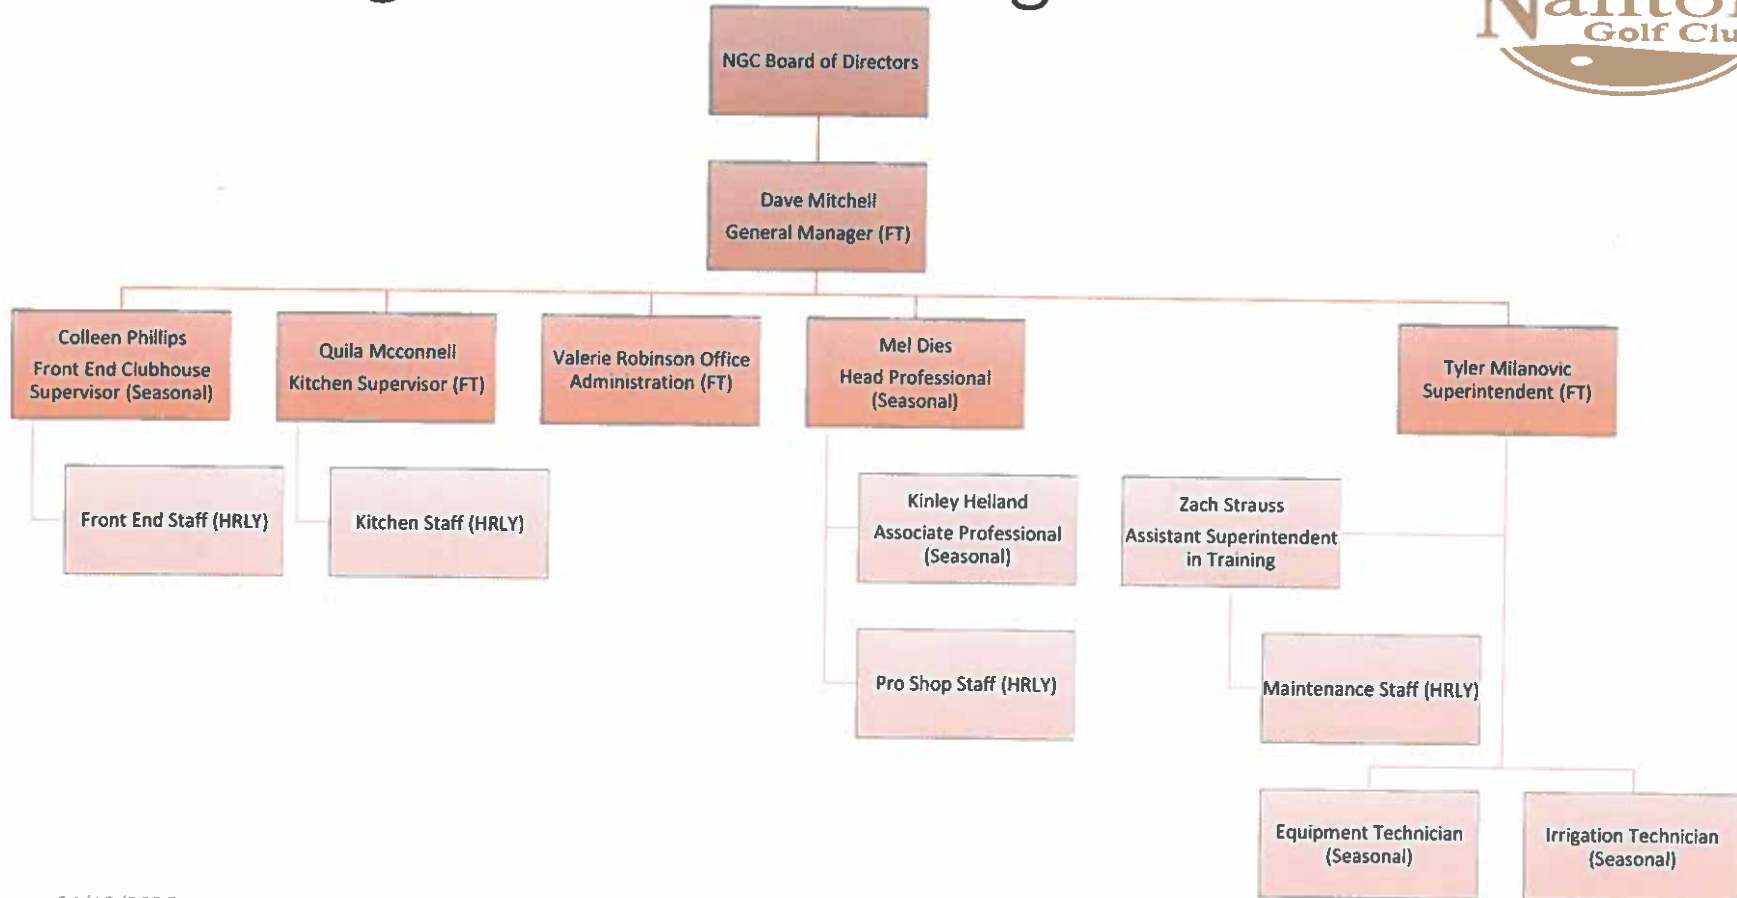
Golf Clu

NGC Board of Directors

Dave Mitchell
General Manager (FT)

Colleen Phillips
Front End Clubhouse Supervisor (Seasonal)

Quila Mcconnell
Kitchen Supervisor (FT)

Valerie Robinson Office Administration (FT)

Mel Dies
Head Professional (Seasonal)

Tyler Milanovic
Superintendent (FT)

Front End Staff (HRLY)

Kitchen Staff (HRLY)

Kinley Helland
Associate Professional (Seasonal)

Zach Strauss
Assistant Superintendent in Training

Pro Shop Staff (HRLY)

Maintenance Staff (HRLY)

Equipment Technician (Seasonal)

Irrigation Technician (Seasonal)